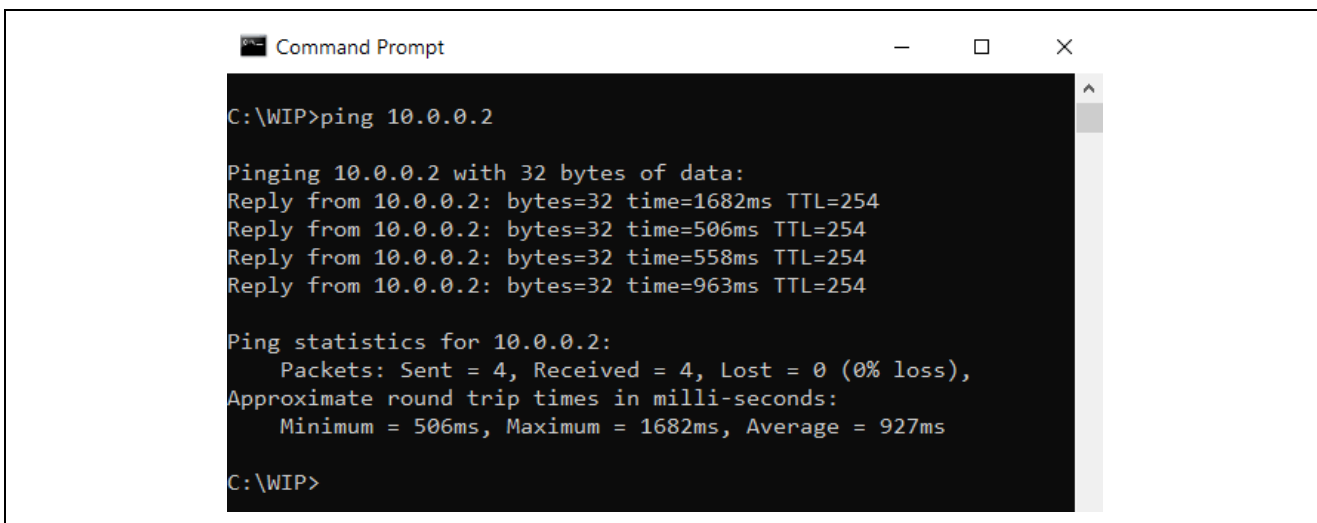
Command Prompt

C:\WIP>ping 10.0.0.2

Pinging 10.0.0.2 with 32 bytes of data:
Reply from 10.0.0.2: bytes=32 time=1682ms TTL=254
Reply from 10.0.0.2: bytes=32 time=506ms TTL=254
Reply from 10.0.0.2: bytes=32 time=558ms TTL=254
Reply from 10.0.0.2: bytes=32 time=963ms TTL=254

Ping statistics for 10.0.0.2:
Packets: Sent = 4, Received = 4, Lost = 0 (0% loss),
Approximate round trip times in milli-seconds:
Minimum = 506ms, Maximum = 1682ms, Average = 927ms

C:\WIP>